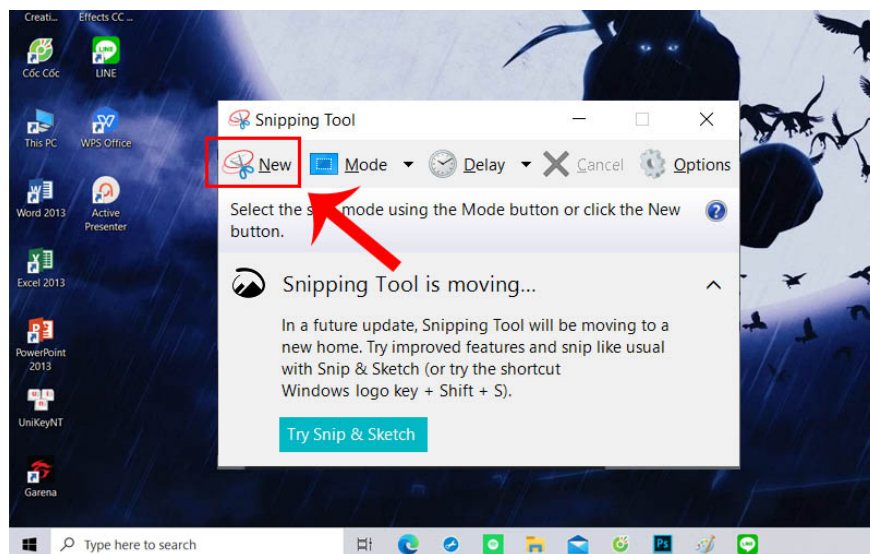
Creati... Effects CC ...

Cốc Cốc
LINE
This PC
WPS Office
Word 2013
Active Presenter
Excel 2013
PowerPoint 2013
UniKeyNT
Garena

Snipping Tool

New Mode Delay Cancel Options

Select the s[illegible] mode using the Mode button or click the New button.

Snipping Tool is moving...

In a future update, Snipping Tool will be moving to a new home. Try improved features and snip like usual with Snip & Sketch (or try the shortcut Windows logo key + Shift + S).

Try Snip & Sketch

Type here to search